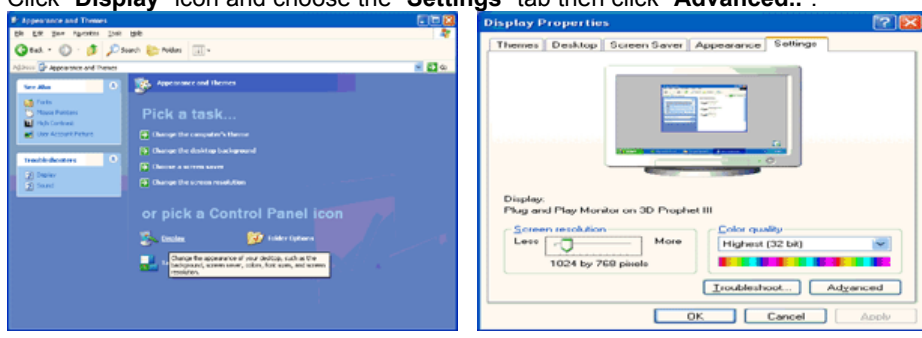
Click "Display" icon and choose the "Settings" tab then click "Advanced..".

Appearance and Themes

File Edit View Favorites Tools Help

Back Search Folders

Address Appearance and Themes Go

See Also

Fonts
Mouse Pointers
High Contrast
User Account Picture

Troubleshooters

Display
Sound

Appearance and Themes

Pick a task...

Change the computer's theme
Change the desktop background
Choose a screen saver
Change the screen resolution

or pick a Control Panel icon

Display
Folder Options

Change the appearance of your desktop, such as the background, screen saver, colors, font sizes, and screen resolution.

Display Properties

Themes | Desktop | Screen Saver | Appearance | Settings

Display:
Plug and Play Monitor on 3D Prophet III

Screen resolution
Less More
1024 by 768 pixels

Color quality
Highest (32 bit)

Troubleshoot... Advanced

OK Cancel Apply